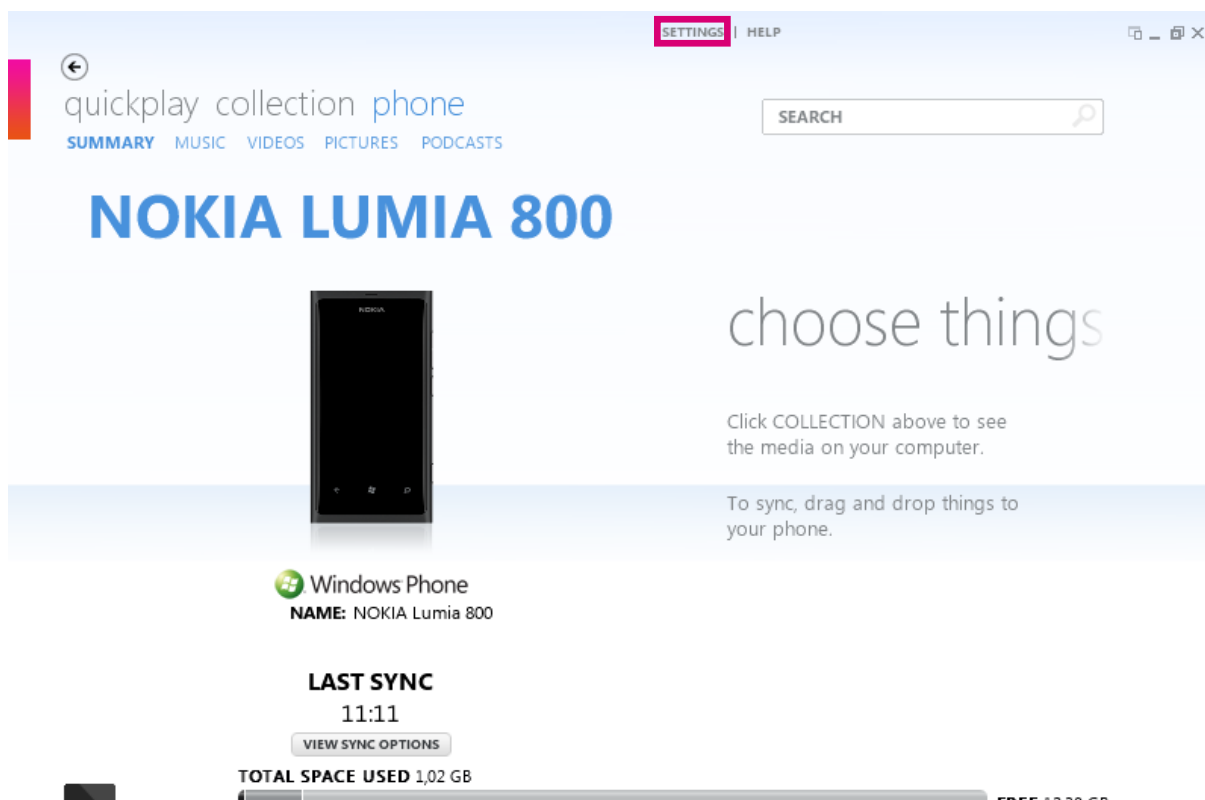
SETTINGS | HELP

quickplay collection phone

SEARCH

SUMMARY MUSIC VIDEOS PICTURES PODCASTS

NOKIA LUMIA 800

NOKIA

choose things

Click COLLECTION above to see the media on your computer.

To sync, drag and drop things to your phone.

Windows Phone

NAME: NOKIA Lumia 800

LAST SYNC

11:11

VIEW SYNC OPTIONS

TOTAL SPACE USED 1,02 GB

FREE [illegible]